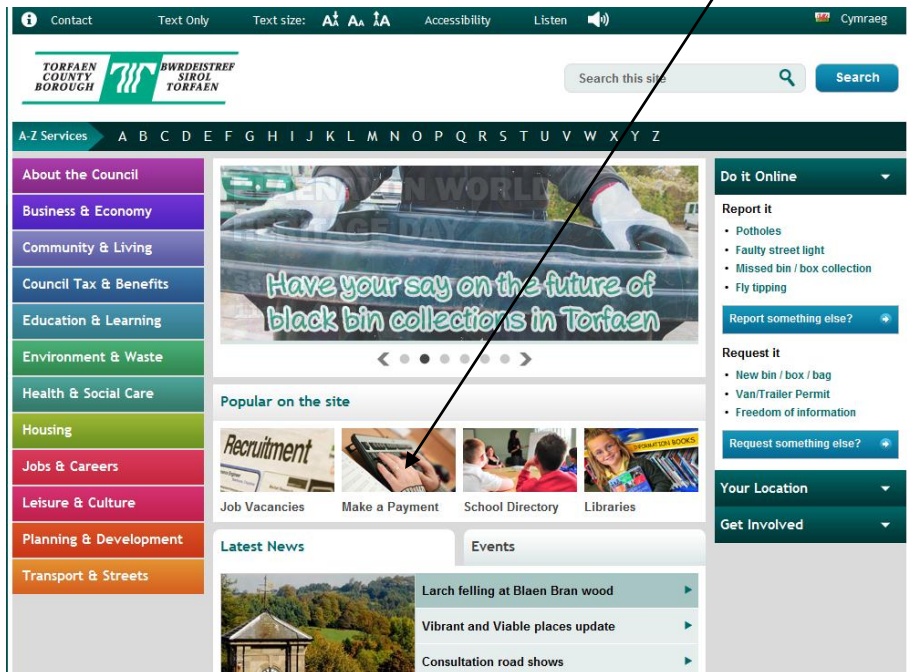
Contact Text Only Text size: A A A Accessibility Listen Cymraeg

TORFAEN COUNTY BOROUGH BWRDEISTREF SIROL TORFAEN

Search this site Search

A-Z Services A B C D E F G H I J K L M N O P Q R S T U V W X Y Z

About the Council
Business & Economy
Community & Living
Council Tax & Benefits
Education & Learning
Environment & Waste
Health & Social Care
Housing
Jobs & Careers
Leisure & Culture
Planning & Development
Transport & Streets

Have your say on the future of black bin collections in Torfaen

Popular on the site

Recruitment

Job Vacancies
Make a Payment
School Directory
Libraries

Latest News
Events

Larch felling at Blaen Bran wood
Vibrant and Viable places update
Consultation road shows

Do it Online

Report it
• Potholes
• Faulty street light
• Missed bin / box collection
• Fly tipping

Report something else?

Request it
• New bin / box / bag
• Van/Trailer Permit
• Freedom of information

Request something else?

Your Location
Get Involved